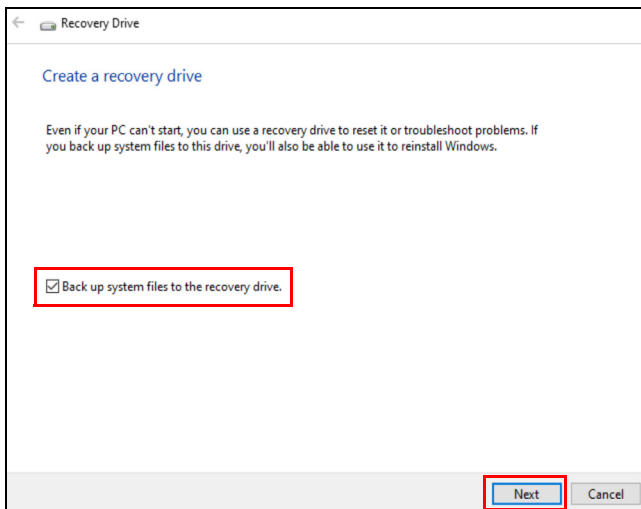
Recovery Drive

Create a recovery drive

Even if your PC can't start, you can use a recovery drive to reset it or troubleshoot problems. If you back up system files to this drive, you'll also be able to use it to reinstall Windows.

☑ Back up system files to the recovery drive.

Next Cancel